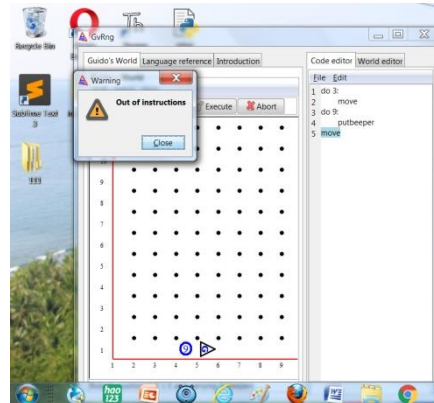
Recycle Bin

Sublime Text 3

111

GvRng

Guido's World | Language reference | Introduction

Warning

Out of instructions

Close

Execute | Abort

10
9
8
7
6
5
4
3
2
1

1 2 3 4 5 6 7 8 9

9

Code editor | World editor

File Edit

1 do 3:
2 move
3 do 9:
4 putbeeper
5 move

hao 123